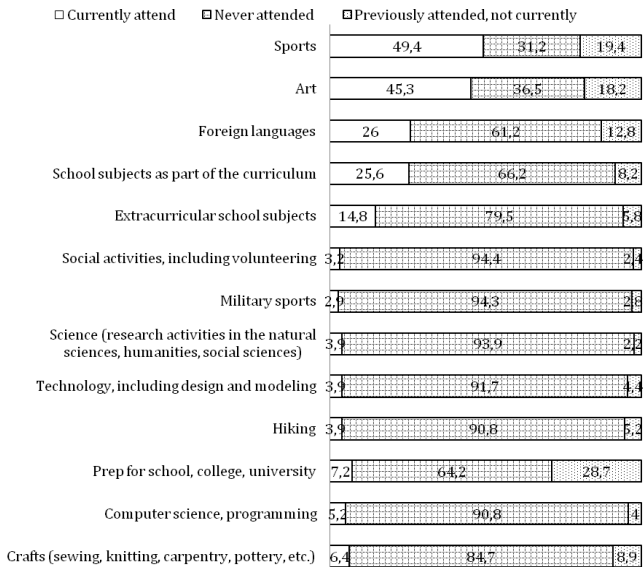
□ Currently attend ▨ Never attended ▨ Previously attended, not currently

| Category | Currently attend | Never attended | Previously attended, not currently |
|---|---|---|---|
| Sports | 49,4 | 31,2 | 19,4 |
| Art | 45,3 | 36,5 | 18,2 |
| Foreign languages | 26 | 61,2 | 12,8 |
| School subjects as part of the curriculum | 25,6 | 66,2 | 8,2 |
| Extracurricular school subjects | 14,8 | 79,5 | 5,8 |
| Social activities, including volunteering | 3,2 | 94,4 | 2,4 |
| Military sports | 2,9 | 94,3 | 2,8 |
| Science (research activities in the natural sciences, humanities, social sciences) | 3,9 | 93,9 | 2,2 |
| Technology, including design and modeling | 3,9 | 91,7 | 4,4 |
| Hiking | 3,9 | 90,8 | 5,2 |
| Prep for school, college, university | 7,2 | 64,2 | 28,7 |
| Computer science, programming | 5,2 | 90,8 | 4 |
| Crafts (sewing, knitting, carpentry, pottery, etc.) | 6,4 | 84,7 | 8,9 |